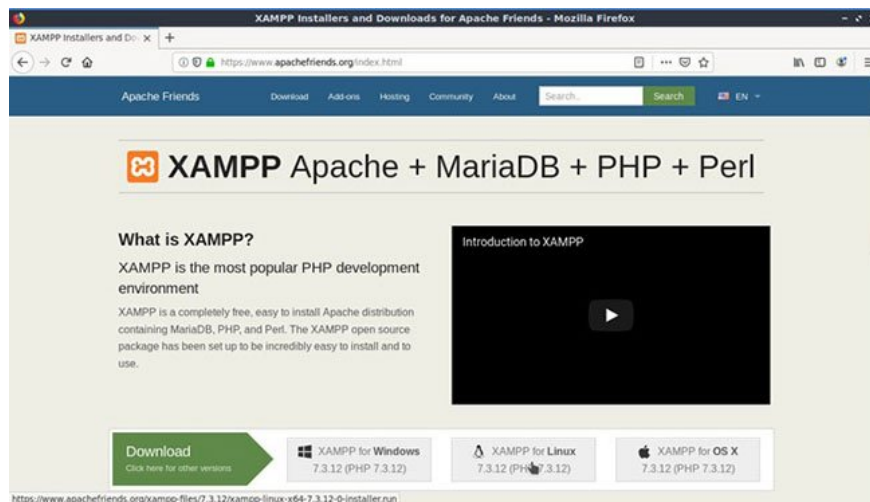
XAMPP Installers and Downloads for Apache Friends - Mozilla Firefox

XAMPP Installers and Do ×

https://www.apachefriends.org/index.html

Apache Friends Download Add-ons Hosting Community About Search... Search EN

XAMPP Apache + MariaDB + PHP + Perl

What is XAMPP?

XAMPP is the most popular PHP development environment

XAMPP is a completely free, easy to install Apache distribution containing MariaDB, PHP, and Perl. The XAMPP open source package has been set up to be incredibly easy to install and to use.

Introduction to XAMPP

Download
Click here for other versions

XAMPP for Windows
7.3.12 (PHP 7.3.12)

XAMPP for Linux
7.3.12 (PH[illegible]7.3.12)

XAMPP for OS X
7.3.12 (PHP 7.3.12)

https://www.apachefriends.org/xampp-files/7.3.12/xampp-linux-x64-7.3.12-0-installer.run